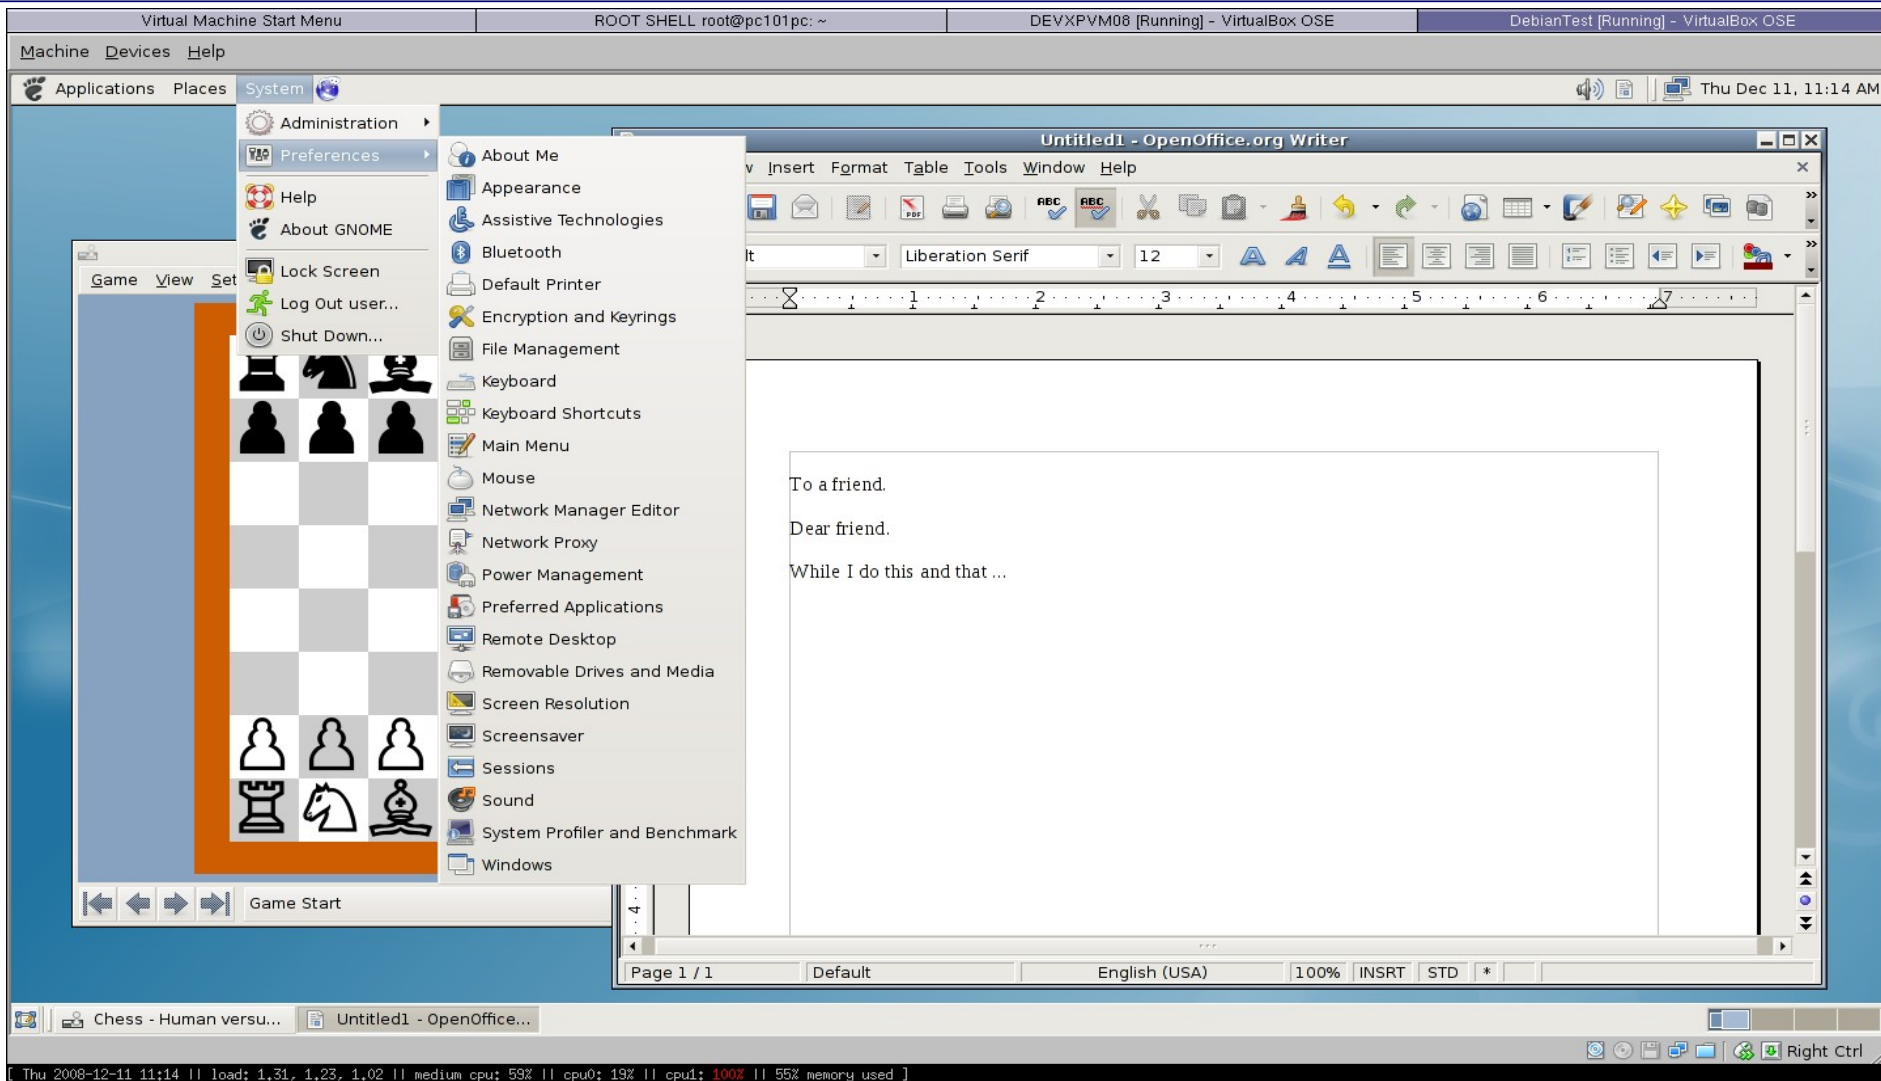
Virtual Machine Start Menu | ROOT SHELL root@pc101pc: ~ | DEVXPVM08 [Running] - VirtualBox OSE | DebianTest [Running] - VirtualBox OSE

Machine Devices Help

Applications Places System

Thu Dec 11, 11:14 AM

Administration
Preferences
Help
About GNOME
Lock Screen
Log Out user...
Shut Down...

About Me
Appearance
Assistive Technologies
Bluetooth
Default Printer
Encryption and Keyrings
File Management
Keyboard
Keyboard Shortcuts
Main Menu
Mouse
Network Manager Editor
Network Proxy
Power Management
Preferred Applications
Remote Desktop
Removable Drives and Media
Screen Resolution
Screensaver
Sessions
Sound
System Profiler and Benchmark
Windows

Game View Set

Game Start

Untitled1 - OpenOffice.org Writer

v Insert Format Table Tools Window Help

lt Liberation Serif 12

To a friend.

Dear friend.

While I do this and that ...

Page 1 / 1 Default English (USA) 100% INSRT STD *

Chess - Human versu... Untitled1 - OpenOffice...

Right Ctrl

[ Thu 2008-12-11 11:14 || load: 1.31, 1.23, 1.02 || medium cpu: 59% || cpu0: 19% || cpu1: 100% || 55% memory used ]